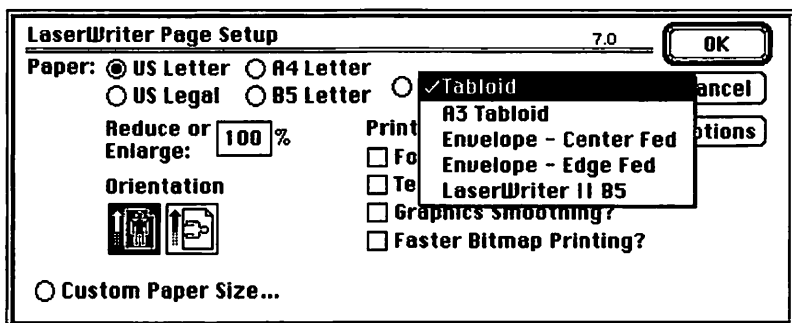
LaserWriter Page Setup 7.0 OK

Paper: ◉ US Letter ○ A4 Letter ○ US Legal ○ B5 Letter ○

✓Tabloid
A3 Tabloid
Envelope - Center Fed
Envelope - Edge Fed
LaserWriter II B5

ancel

ptions

Reduce or Enlarge: 100 %

Orientation

Print

☐ Fo

☐ Te

☐ Graphics Smoothing?

☐ Faster Bitmap Printing?

○ Custom Paper Size...